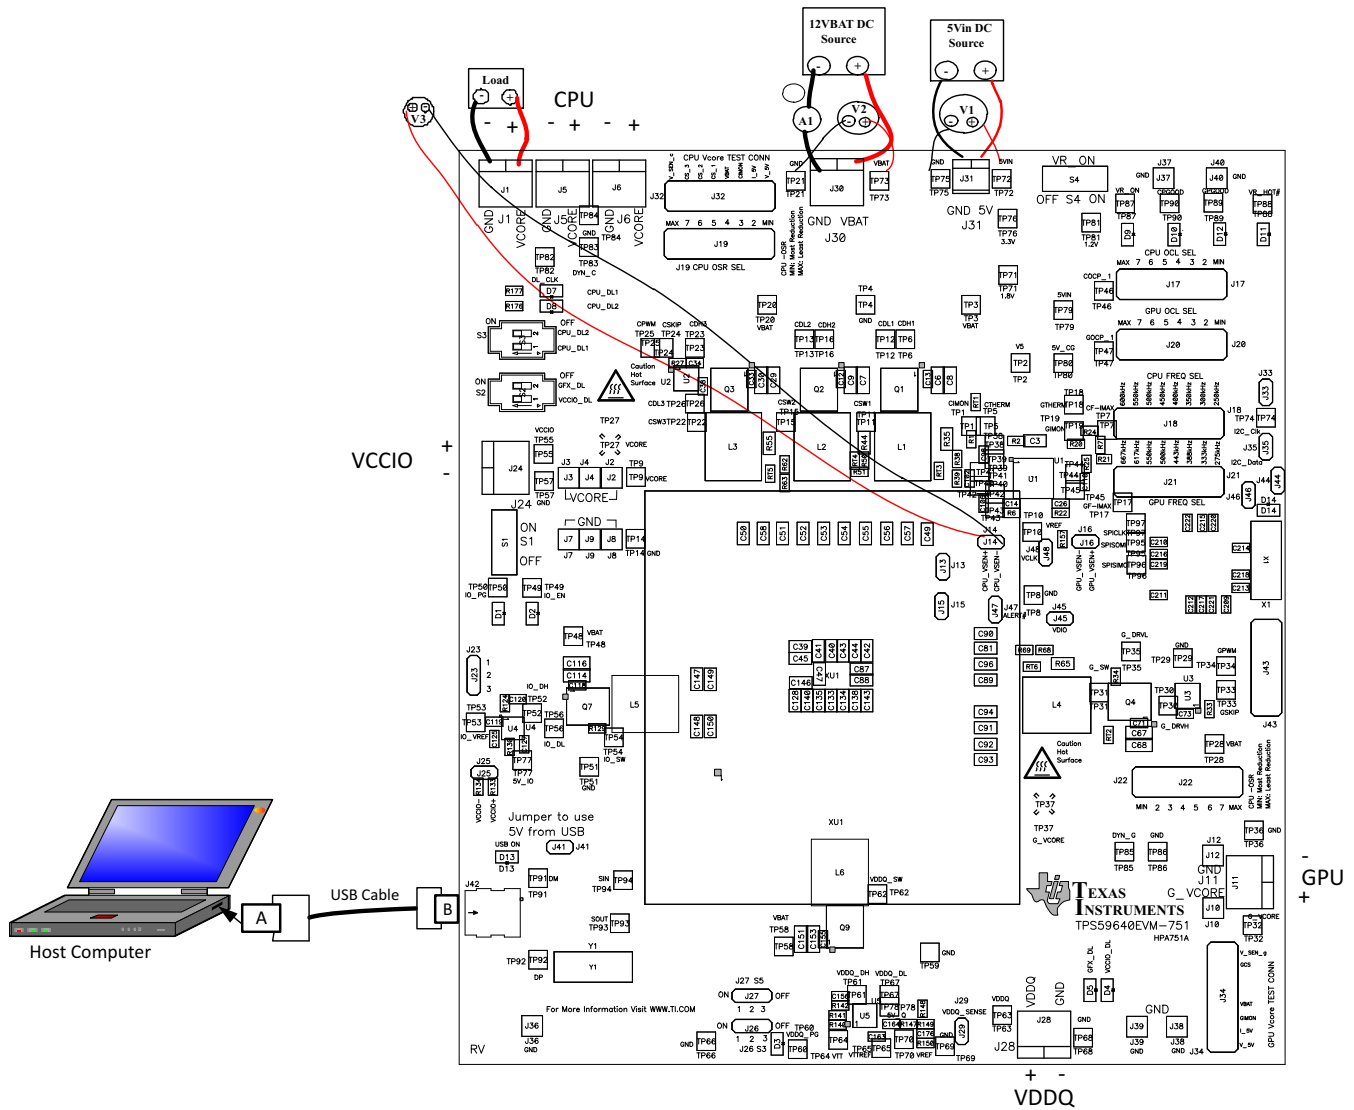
12VBAT DC Source

5Vin DC Source

Load

CPU

- + - + - +

A1 V2 V1 V3

GND J1 VCORE GND J5 VCORE GND J6 VCORE

J32 CPU Vcore TEST CONN

J19 CPU OSR SEL

GND VBAT J30

GND 5V J31

VR_ON S4 OFF S4 ON

CPU OCL SEL J17

GPU OCL SEL J20

CPU FREQ SEL J18

J21 GPU FREQ SEL

VCCIO + -

J24

VCORE

GND

S1 ON OFF

Caution Hot Surface

U1 U2 U3 U4 U5

Q1 Q2 Q3 Q4 Q7 Q9

L1 L2 L3 L4 L5 L6

XU1

Jumper to use 5V from USB J41

USB Cable

A B

Host Computer

J42

Y1

For More Information Visit WWW.TI.COM

J36 RV

J26 S3 J27 S5

J28 VDDQ GND

+ - VDDQ

J39 J38 GND J34

GPU Vcore TEST CONN

TEXAS INSTRUMENTS
TPS59640EVM-751
HPA751A

J11 GND G_VCORE

- GPU +

J22

J43

TP37 G_VCORE